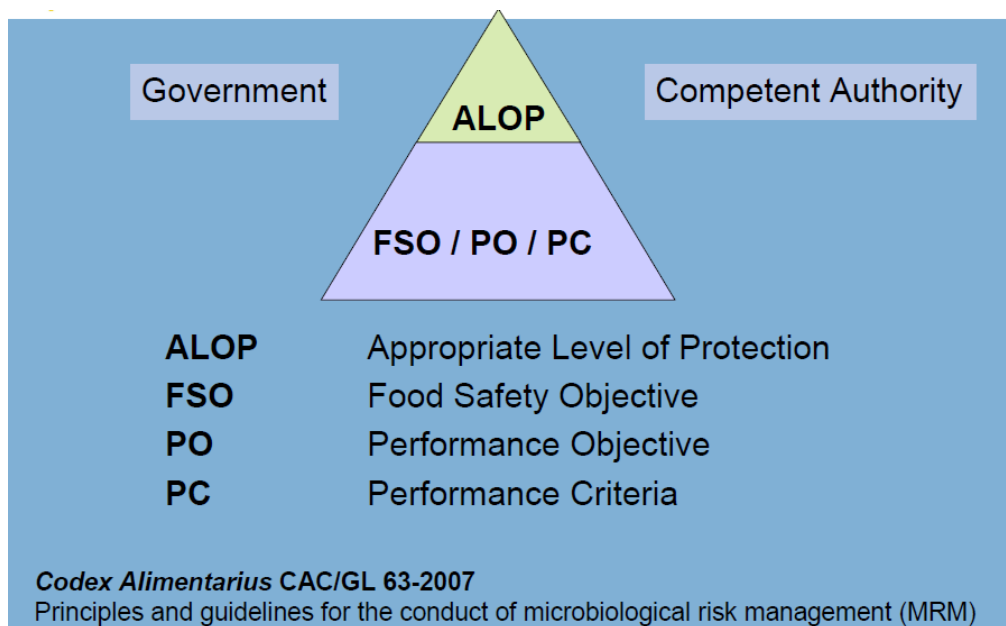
Government

ALOP

Competent Authority

FSO / PO / PC

ALOP Appropriate Level of Protection
FSO Food Safety Objective
PO Performance Objective
PC Performance Criteria

Codex Alimentarius CAC/GL 63-2007
Principles and guidelines for the conduct of microbiological risk management (MRM)